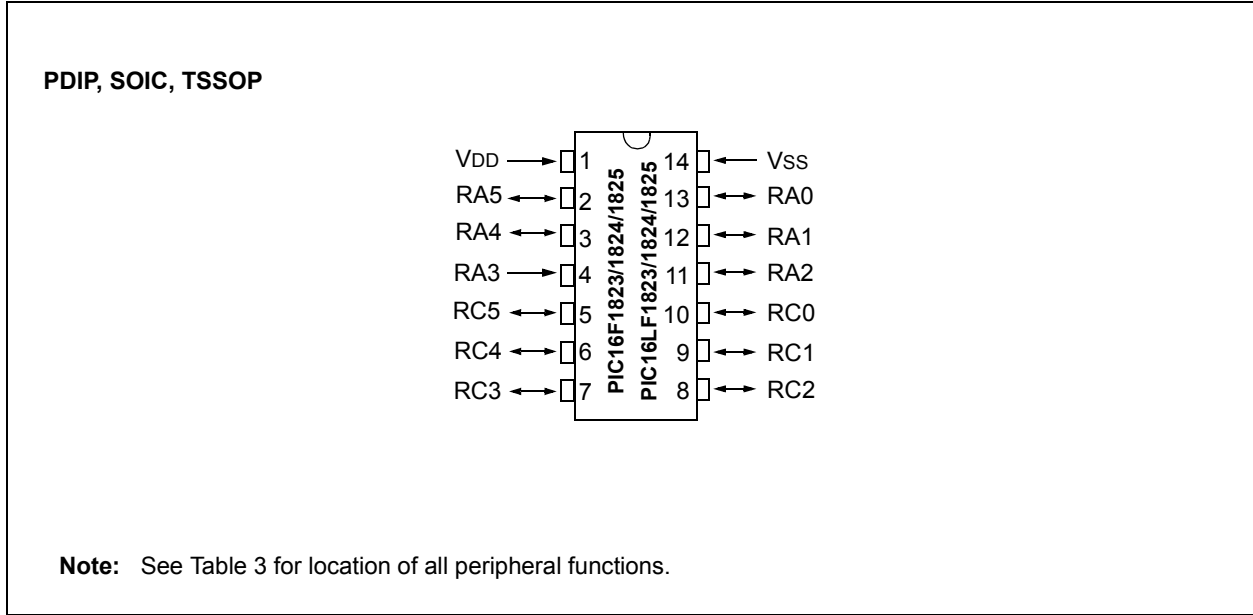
PDIP, SOIC, TSSOP

VDD 1
RA5 2
RA4 3
RA3 4
RC5 5
RC4 6
RC3 7

PIC16F1823/1824/1825
PIC16LF1823/1824/1825

14 VSS
13 RA0
12 RA1
11 RA2
10 RC0
9 RC1
8 RC2

Note: See Table 3 for location of all peripheral functions.